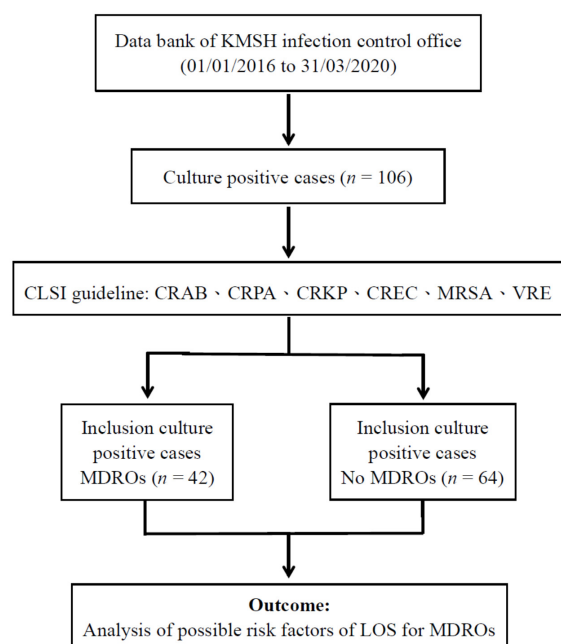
Data bank of KMSH infection control office
(01/01/2016 to 31/03/2020)

Culture positive cases ($n$ = 106)

CLSI guideline: CRAB、CRPA、CRKP、CREC、MRSA、VRE

Inclusion culture positive cases MDROs ($n$ = 42)

Inclusion culture positive cases No MDROs ($n$ = 64)

Outcome:
Analysis of possible risk factors of LOS for MDROs